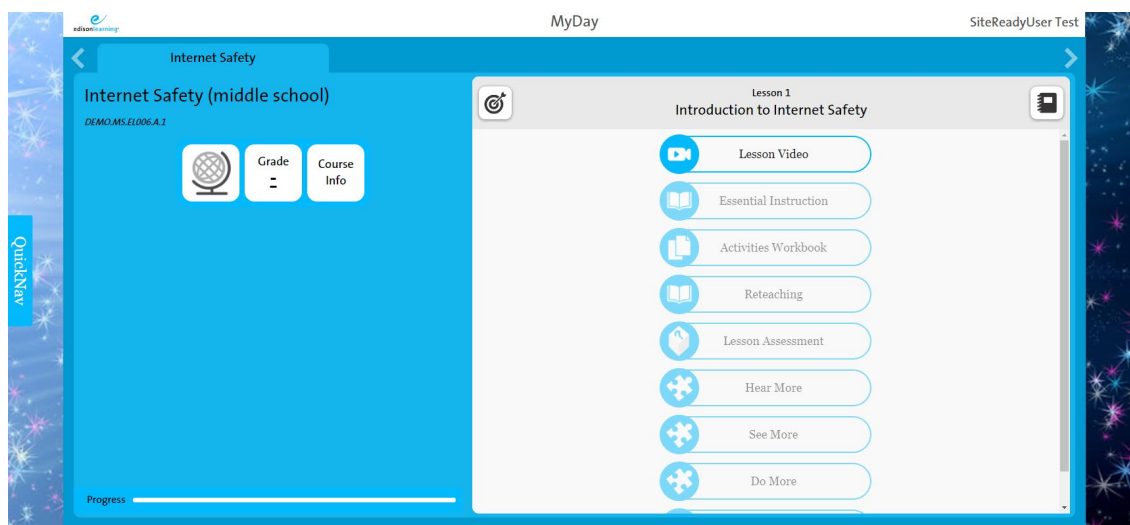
edisonlearning

MyDay

SiteReadyUser Test

Internet Safety

Internet Safety (middle school)

DEMO.MS.EL006.A.1

Grade
-

Course Info

QuickNav

Progress

Lesson 1
Introduction to Internet Safety

Lesson Video

Essential Instruction

Activities Workbook

Reteaching

Lesson Assessment

Hear More

See More

Do More